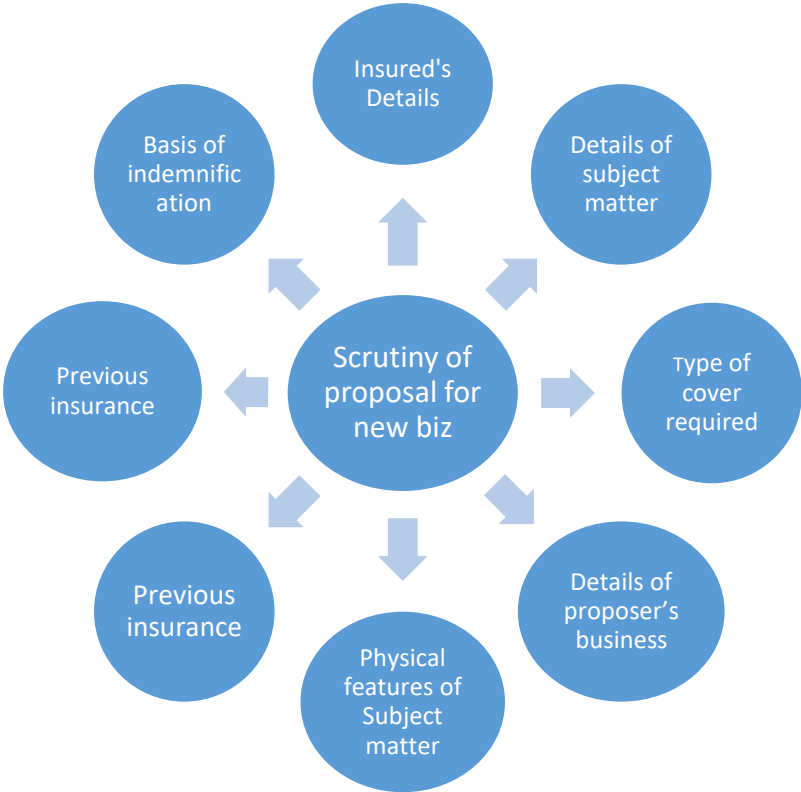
Scrutiny of proposal for new biz

Insured's Details

Details of subject matter

Type of cover required

Details of proposer’s business

Physical features of Subject matter

Previous insurance

Previous insurance

Basis of indemnific ation